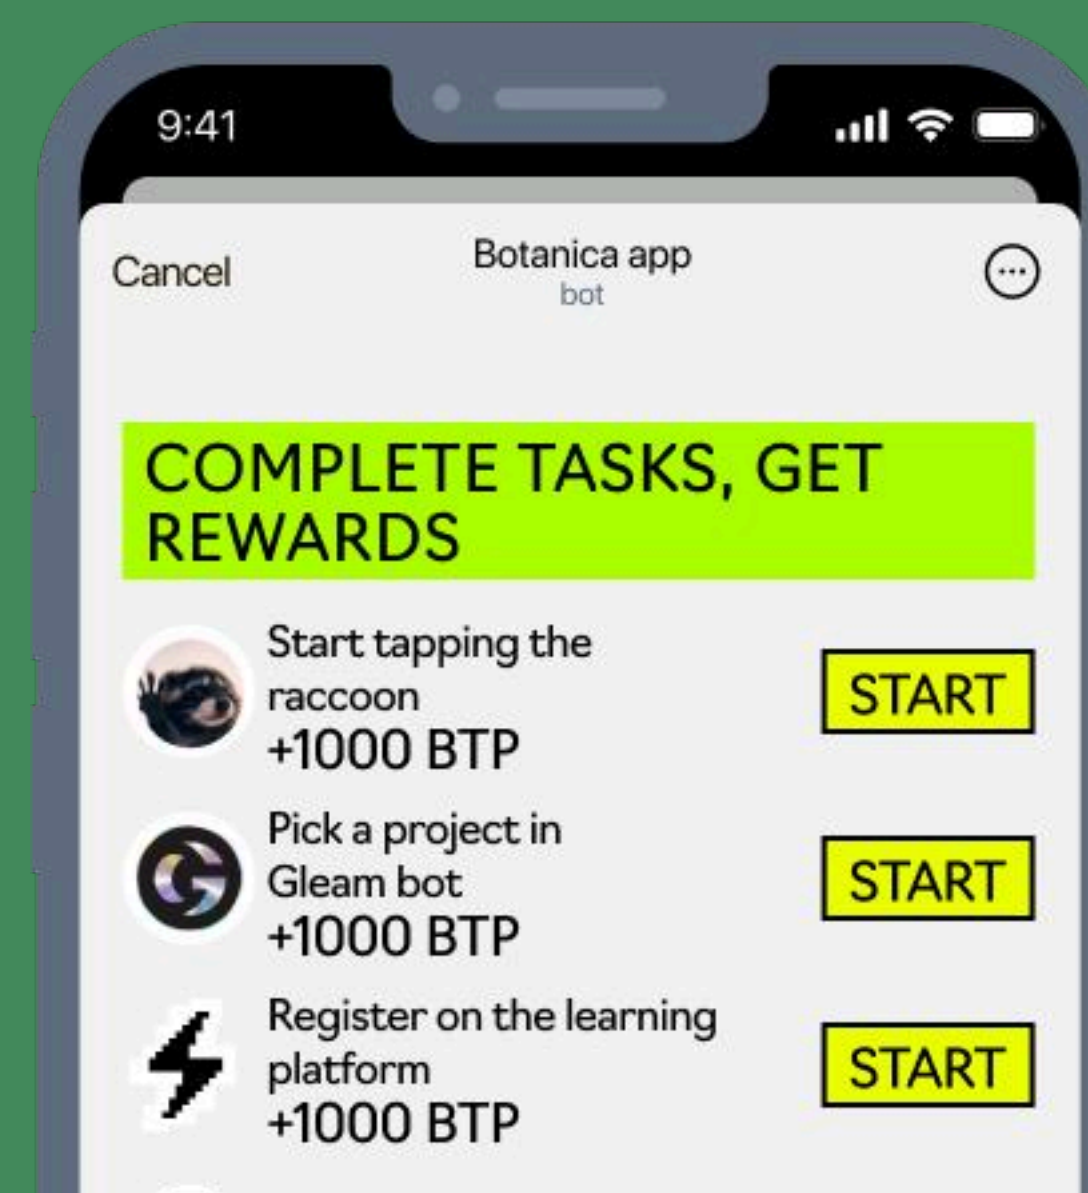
9:41

Cancel

Botanica app
bot

COMPLETE TASKS, GET REWARDS

Start tapping the raccoon
+1000 BTP

START

Pick a project in Gleam bot
+1000 BTP

START

Register on the learning platform
+1000 BTP

START